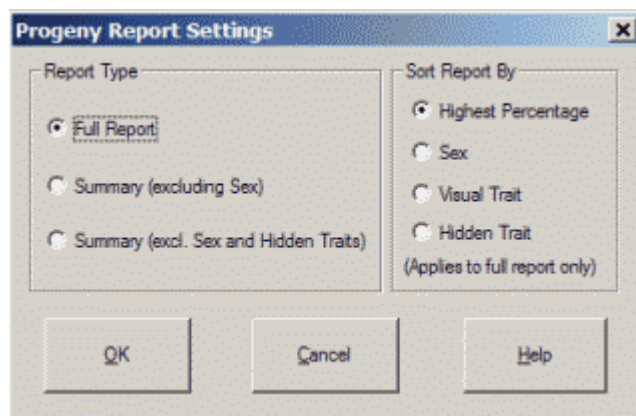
Progeny Report Settings

Report Type

Full Report

Summary (excluding Sex)

Summary (excl. Sex and Hidden Traits)

Sort Report By

Highest Percentage

Sex

Visual Trait

Hidden Trait

(Applies to full report only)

OK

Cancel

Help